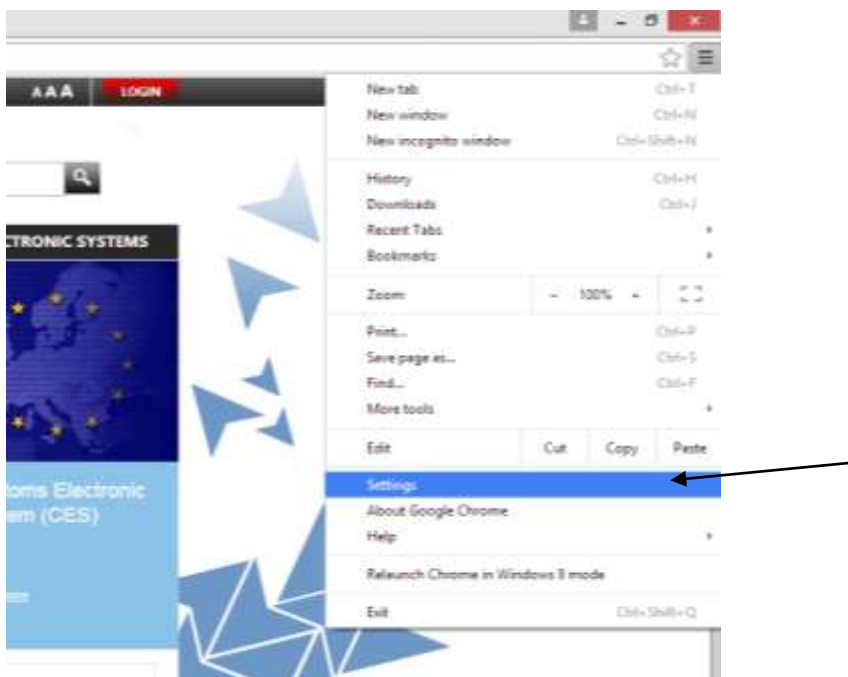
AAA LOGIN

CTRONIC SYSTEMS

toms Electronic
em (CES)

New tab Ctrl+T
New window Ctrl+N
New incognito window Ctrl+Shift+N

History Ctrl+H
Downloads Ctrl+J
Recent Tabs
Bookmarks

Zoom - 100% +

Print... Ctrl+P
Save page as... Ctrl+S
Find... Ctrl+F
More tools

Edit Cut Copy Paste

Settings
About Google Chrome
Help

Relaunch Chrome in Windows 8 mode

Exit Ctrl+Shift+Q